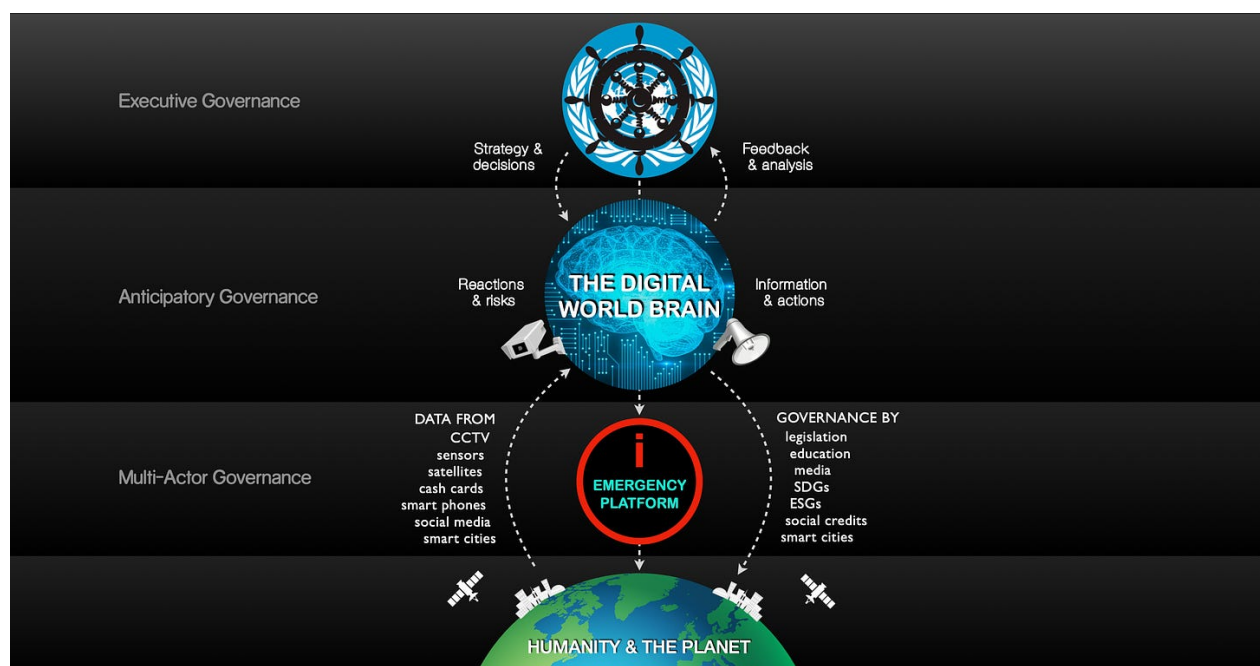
Executive Governance

Strategy & decisions

Feedback & analysis

Anticipatory Governance

Reactions & risks

THE DIGITAL WORLD BRAIN

Information & actions

Multi-Actor Governance

DATA FROM
CCTV
sensors
satellites
cash cards
smart phones
social media
smart cities

i
EMERGENCY PLATFORM

GOVERNANCE BY
legislation
education
media
SDGs
ESGs
social credits
smart cities

HUMANITY & THE PLANET